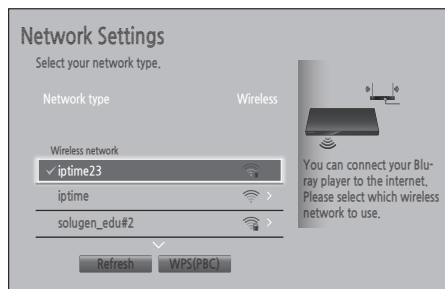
Network Settings
Select your network type.

Network type Wireless

Wireless network
✓ iptime23
iptime
solugen_edu#2

Refresh WPS(PBC)

You can connect your Blu-ray player to the internet. Please select which wireless network to use.